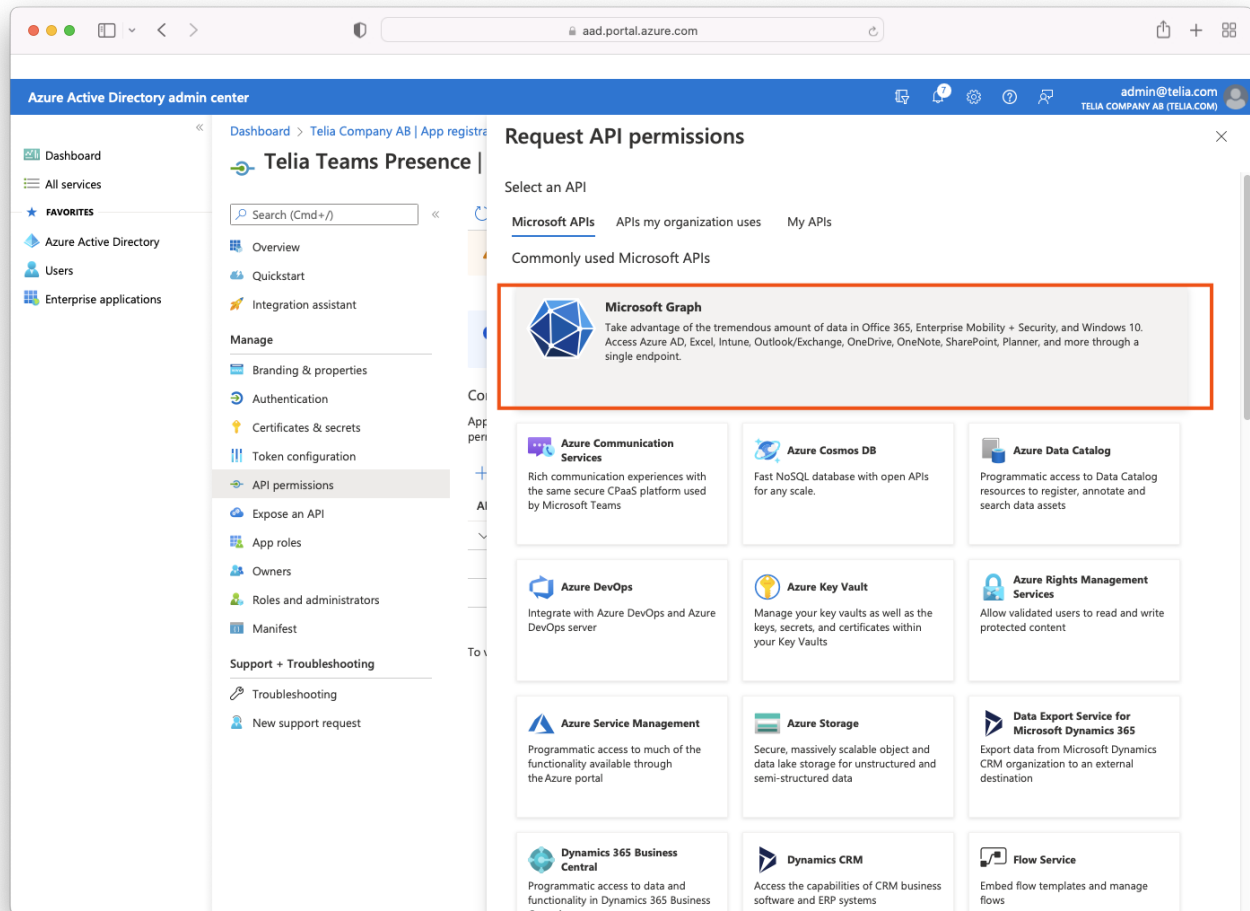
aad.portal.azure.com

Azure Active Directory admin center

7

admin@telia.com
TELIA COMPANY AB (TELIA.COM)

«

Dashboard
All services
FAVORITES
Azure Active Directory
Users
Enterprise applications

Dashboard > Telia Company AB | App registra

Telia Teams Presence |

Search (Cmd+/)

«

Overview
Quickstart
Integration assistant

Manage

Branding & properties
Authentication
Certificates & secrets
Token configuration
API permissions
Expose an API
App roles
Owners
Roles and administrators
Manifest

Support + Troubleshooting

Troubleshooting
New support request

Co
App
per

+

Al

To v

Request API permissions

×

Select an API

Microsoft APIs    APIs my organization uses    My APIs

Commonly used Microsoft APIs

Microsoft Graph
Take advantage of the tremendous amount of data in Office 365, Enterprise Mobility + Security, and Windows 10. Access Azure AD, Excel, Intune, Outlook/Exchange, OneDrive, OneNote, SharePoint, Planner, and more through a single endpoint.

Azure Communication Services
Rich communication experiences with the same secure CPaaS platform used by Microsoft Teams

Azure Cosmos DB
Fast NoSQL database with open APIs for any scale.

Azure Data Catalog
Programmatic access to Data Catalog resources to register, annotate and search data assets

Azure DevOps
Integrate with Azure DevOps and Azure DevOps server

Azure Key Vault
Manage your key vaults as well as the keys, secrets, and certificates within your Key Vaults

Azure Rights Management Services
Allow validated users to read and write protected content

Azure Service Management
Programmatic access to much of the functionality available through the Azure portal

Azure Storage
Secure, massively scalable object and data lake storage for unstructured and semi-structured data

Data Export Service for Microsoft Dynamics 365
Export data from Microsoft Dynamics CRM organization to an external destination

Dynamics 365 Business Central
Programmatic access to data and functionality in Dynamics 365 Business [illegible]

Dynamics CRM
Access the capabilities of CRM business software and ERP systems

Flow Service
Embed flow templates and manage flows